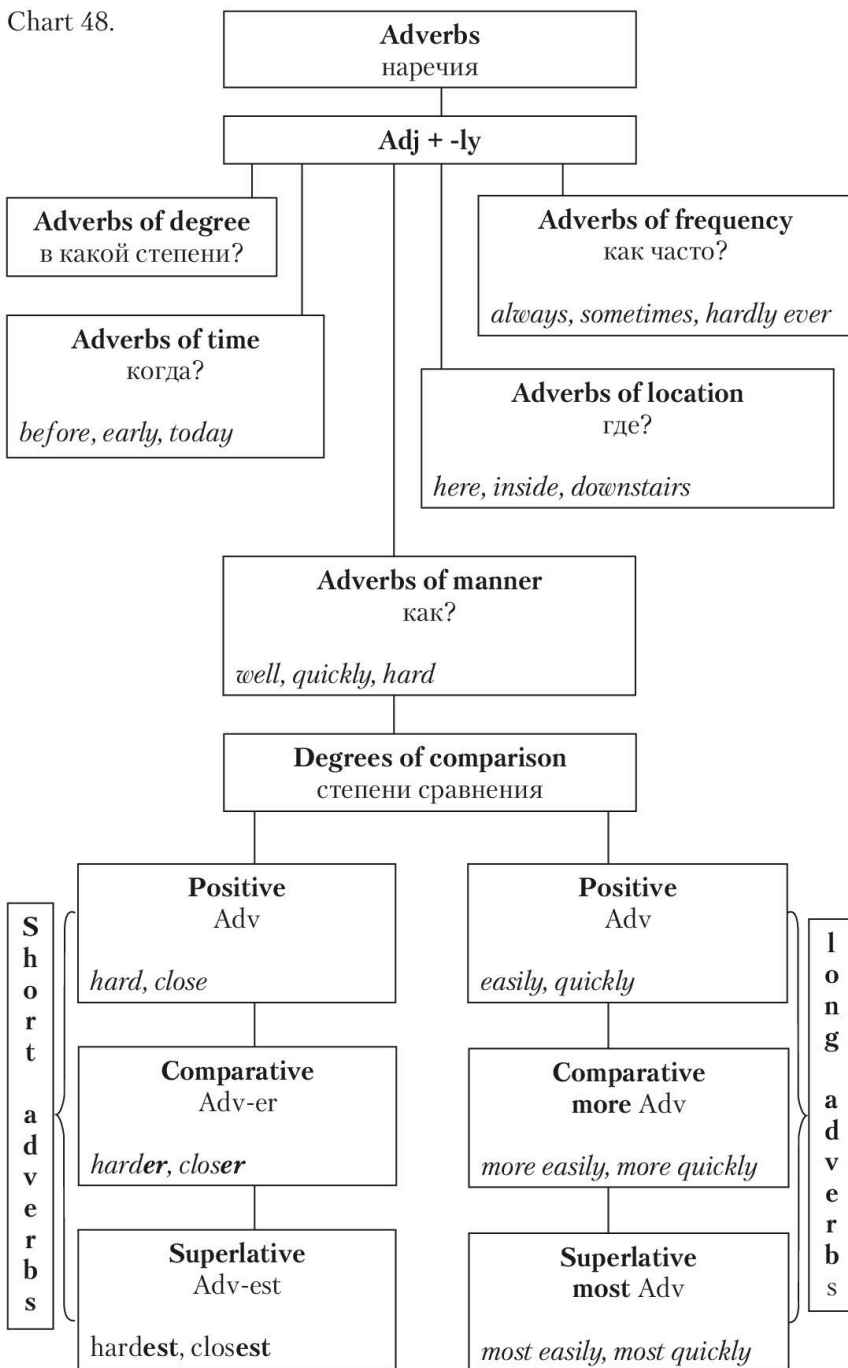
Chart 48.

Adverbs
наречия

Adj + -ly

Adverbs of degree
в какой степени?

Adverbs of frequency
как часто?

always, sometimes, hardly ever

Adverbs of time
когда?

before, early, today

Adverbs of location
где?

here, inside, downstairs

Adverbs of manner
как?

well, quickly, hard

Degrees of comparison
степени сравнения

Short adverbs

Positive
Adv

hard, close

Comparative
Adv-er

harder, closer

Superlative
Adv-est

hardest, closest

Positive
Adv

easily, quickly

Comparative
more Adv

more easily, more quickly

Superlative
most Adv

most easily, most quickly

long adverbs